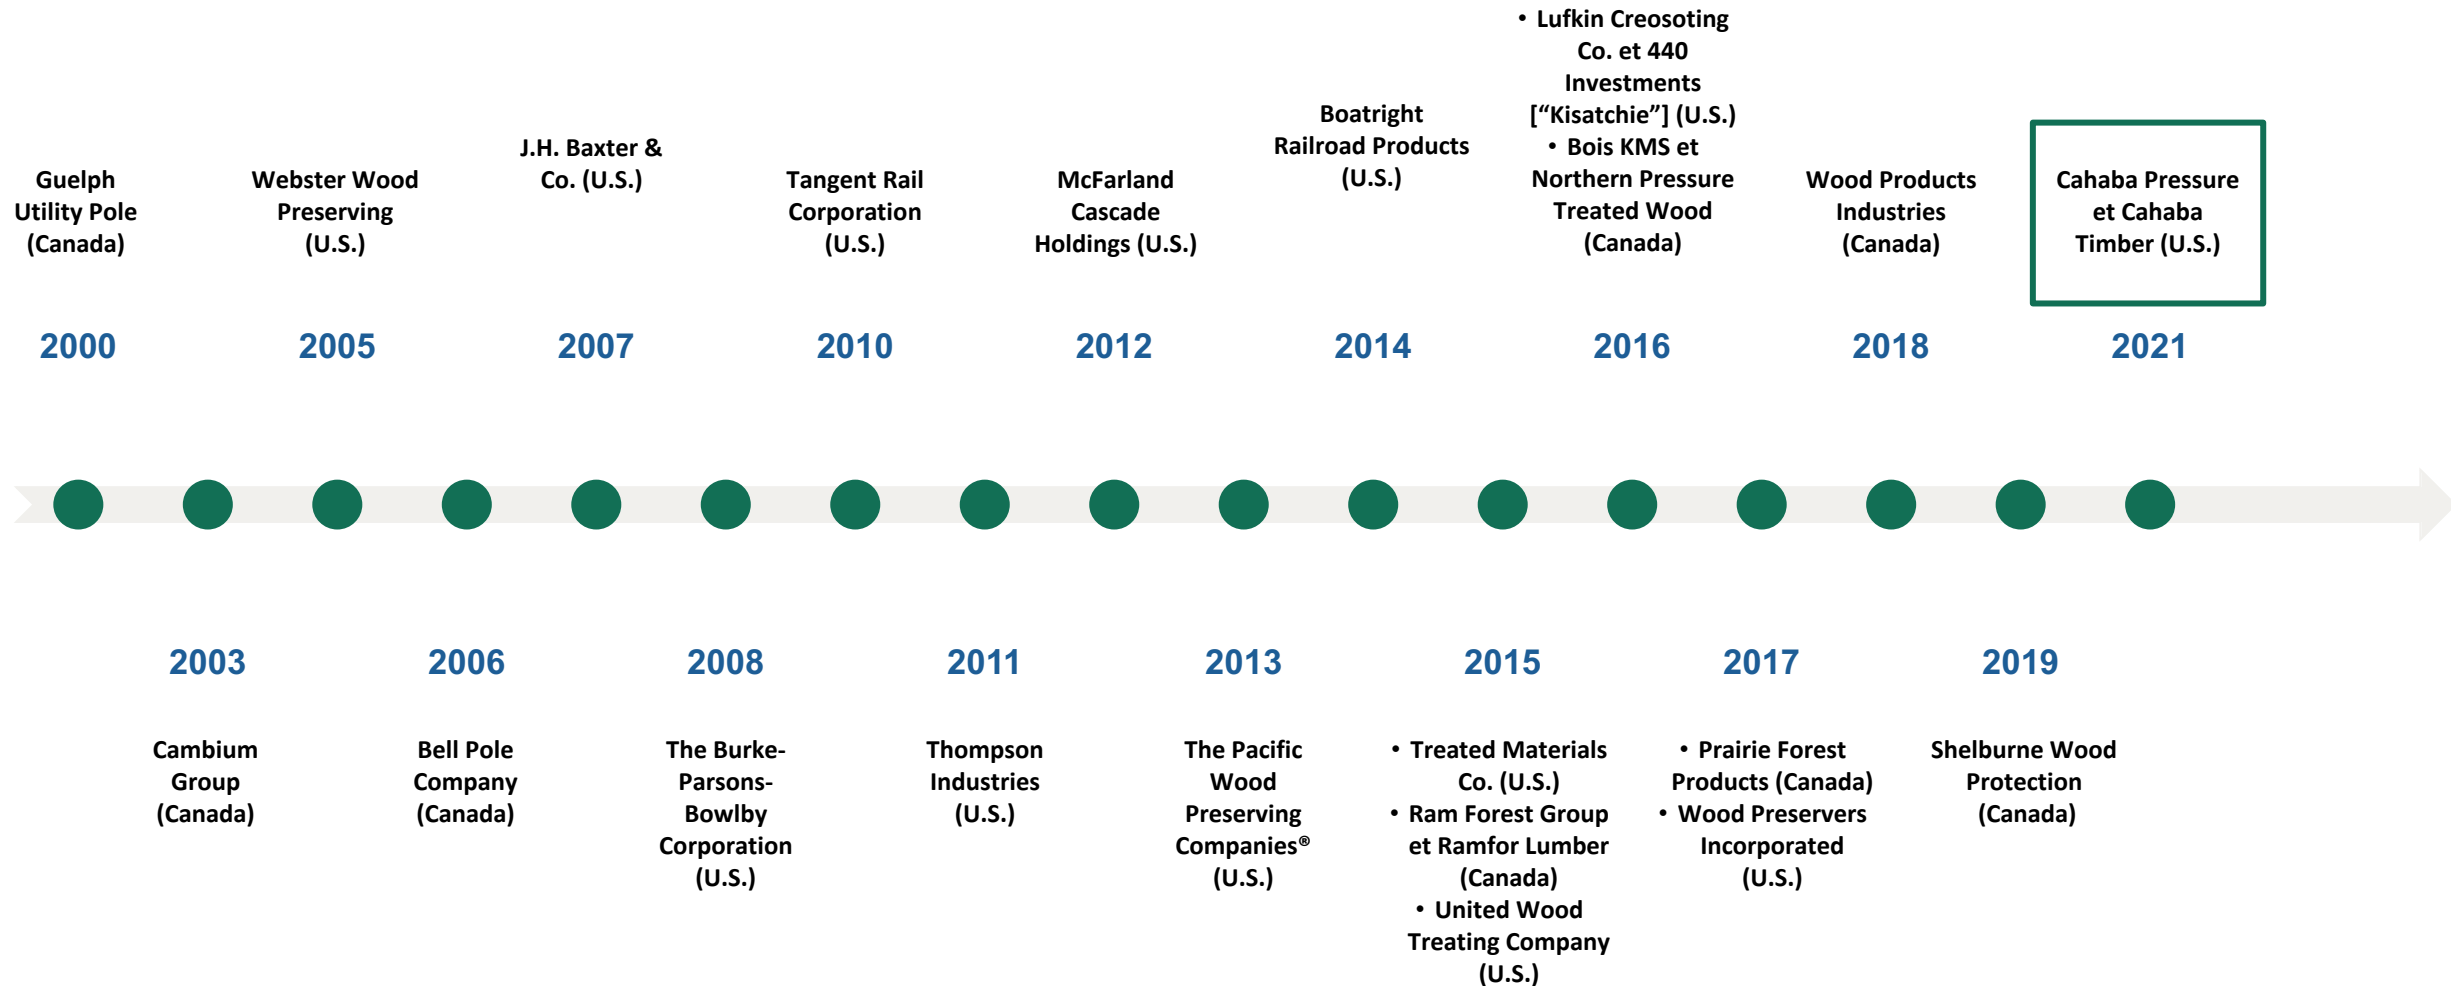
Guelph Utility Pole (Canada)

2000

Webster Wood Preserving (U.S.)

2005

J.H. Baxter & Co. (U.S.)

2007

Tangent Rail Corporation (U.S.)

2010

McFarland Cascade Holdings (U.S.)

2012

Boatright Railroad Products (U.S.)

2014

• Lufkin Creosoting Co. et 440 Investments [“Kisatchie”] (U.S.)
• Bois KMS et Northern Pressure Treated Wood (Canada)

2016

Wood Products Industries (Canada)

2018

Cahaba Pressure et Cahaba Timber (U.S.)

2021

2003

Cambium Group (Canada)

2006

Bell Pole Company (Canada)

2008

The Burke-Parsons-Bowlby Corporation (U.S.)

2011

Thompson Industries (U.S.)

2013

The Pacific Wood Preserving Companies® (U.S.)

2015

• Treated Materials Co. (U.S.)
• Ram Forest Group et Ramfor Lumber (Canada)
• United Wood Treating Company (U.S.)

2017

• Prairie Forest Products (Canada)
• Wood Preservers Incorporated (U.S.)

2019

Shelburne Wood Protection (Canada)